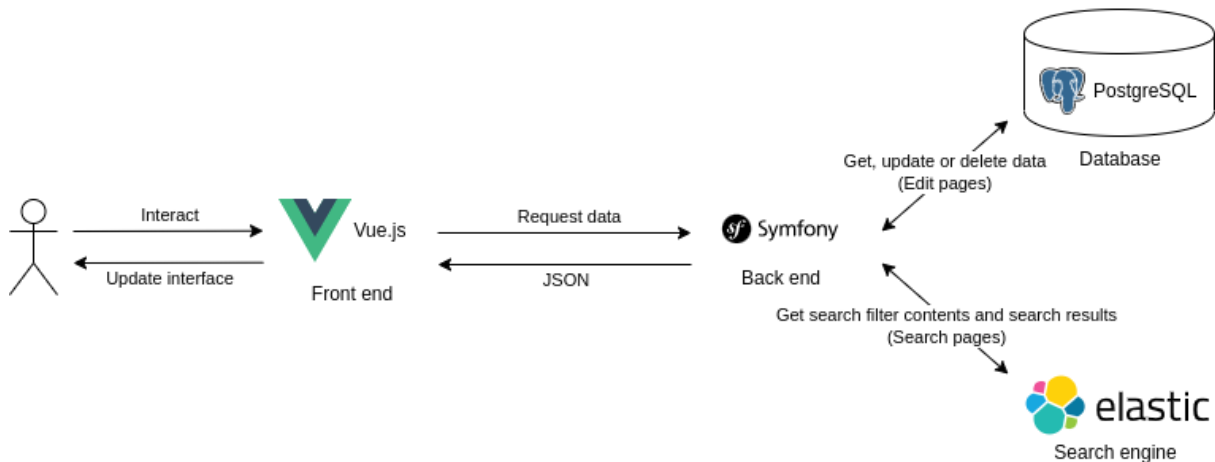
PostgreSQL

Database

Get, update or delete data
(Edit pages)

Interact

Update interface

Vue.js

Front end

Request data

JSON

sf Symfony

Back end

Get search filter contents and search results
(Search pages)

elastic

Search engine